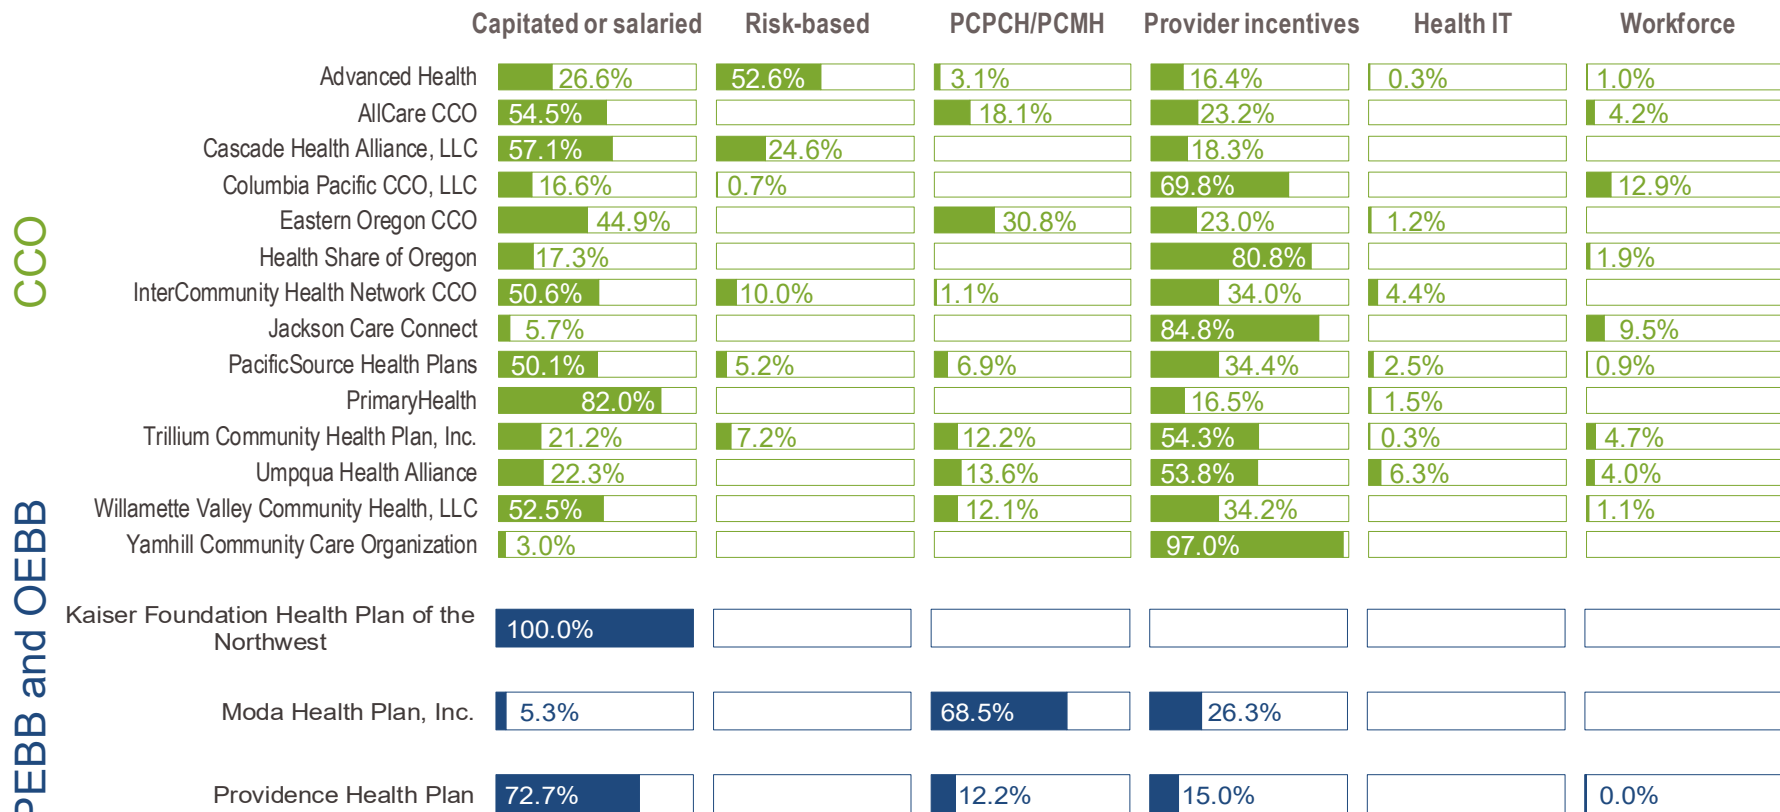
| | Capitated or salaried | Risk-based | PCPCH/PCMH | Provider incentives | Health IT | Workforce |
|---|---|---|---|---|---|---|
| Advanced Health | 26.6% | 52.6% | 3.1% | 16.4% | 0.3% | 1.0% |
| AllCare CCO | 54.5% | | 18.1% | 23.2% | | 4.2% |
| Cascade Health Alliance, LLC | 57.1% | 24.6% | | 18.3% | | |
| Columbia Pacific CCO, LLC | 16.6% | 0.7% | | 69.8% | | 12.9% |
| Eastern Oregon CCO | 44.9% | | 30.8% | 23.0% | 1.2% | |
| Health Share of Oregon | 17.3% | | | 80.8% | | 1.9% |
| InterCommunity Health Network CCO | 50.6% | 10.0% | 1.1% | 34.0% | 4.4% | |
| Jackson Care Connect | 5.7% | | | 84.8% | | 9.5% |
| PacificSource Health Plans | 50.1% | 5.2% | 6.9% | 34.4% | 2.5% | 0.9% |
| PrimaryHealth | 82.0% | | | 16.5% | 1.5% | |
| Trillium Community Health Plan, Inc. | 21.2% | 7.2% | 12.2% | 54.3% | 0.3% | 4.7% |
| Umpqua Health Alliance | 22.3% | | 13.6% | 53.8% | 6.3% | 4.0% |
| Willamette Valley Community Health, LLC | 52.5% | | 12.1% | 34.2% | | 1.1% |
| Yamhill Community Care Organization | 3.0% | | | 97.0% | | |
| Kaiser Foundation Health Plan of the Northwest | 100.0% | | | | | |
| Moda Health Plan, Inc. | 5.3% | | 68.5% | 26.3% | | |
| Providence Health Plan | 72.7% | | 12.2% | 15.0% | | 0.0% |

CCO

PEBB and OEBB